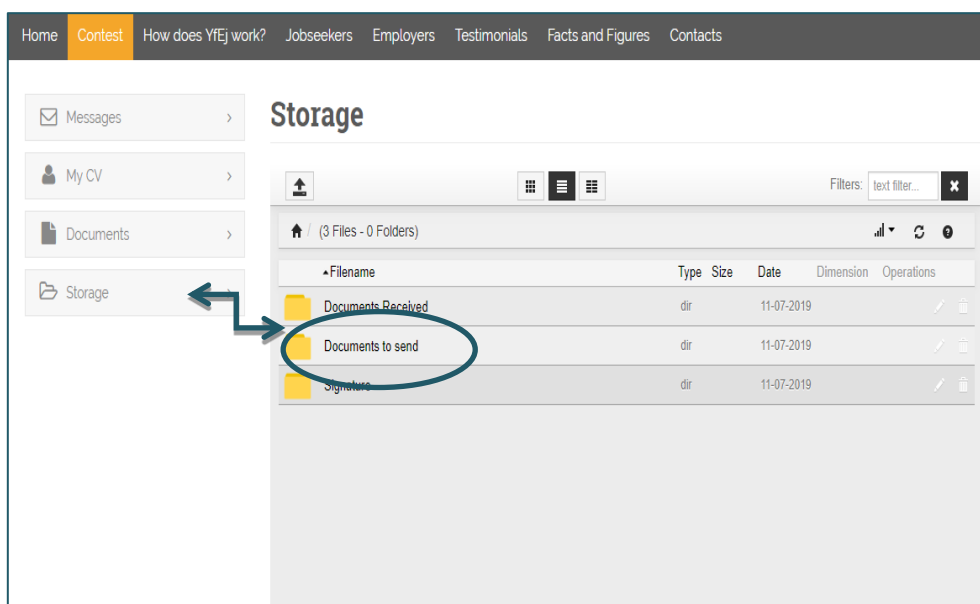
Home Contest How does YfEj work? Jobseekers Employers Testimonials Facts and Figures Contacts

Messages
My CV
Documents
Storage

Storage

Filters: text filter...

(3 Files - 0 Folders)

| Filename | Type | Size | Date | Dimension | Operations |
|---|---|---|---|---|---|
| Documents Received | dir | | 11-07-2019 | | |
| Documents to send | dir | | 11-07-2019 | | |
| Signature | dir | | 11-07-2019 | | |